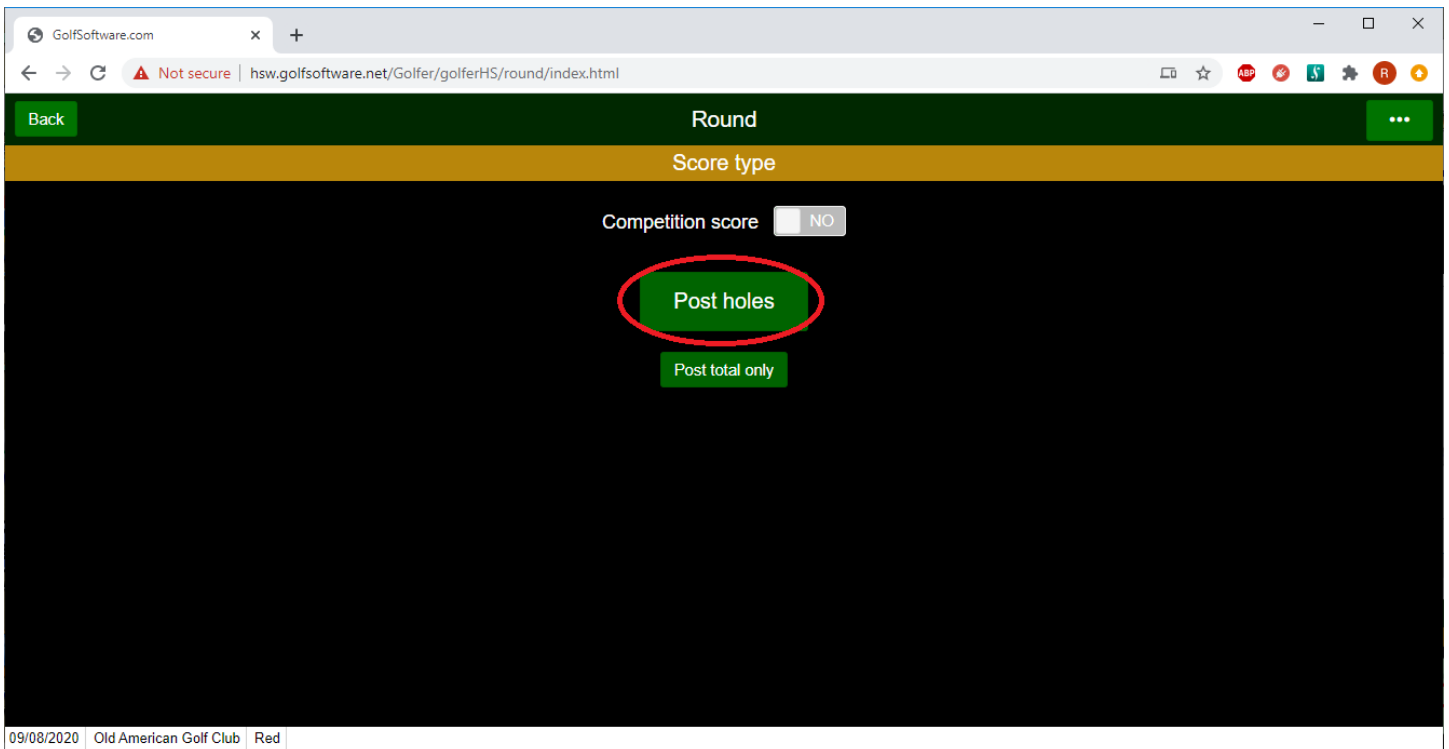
GolfSoftware.com

Not secure | hsw.golfsoftware.net/Golfer/golferHS/round/index.html

ABP R

Back

Round

•••

Score type

Competition score NO

Post holes

Post total only

09/08/2020 | Old American Golf Club | Red